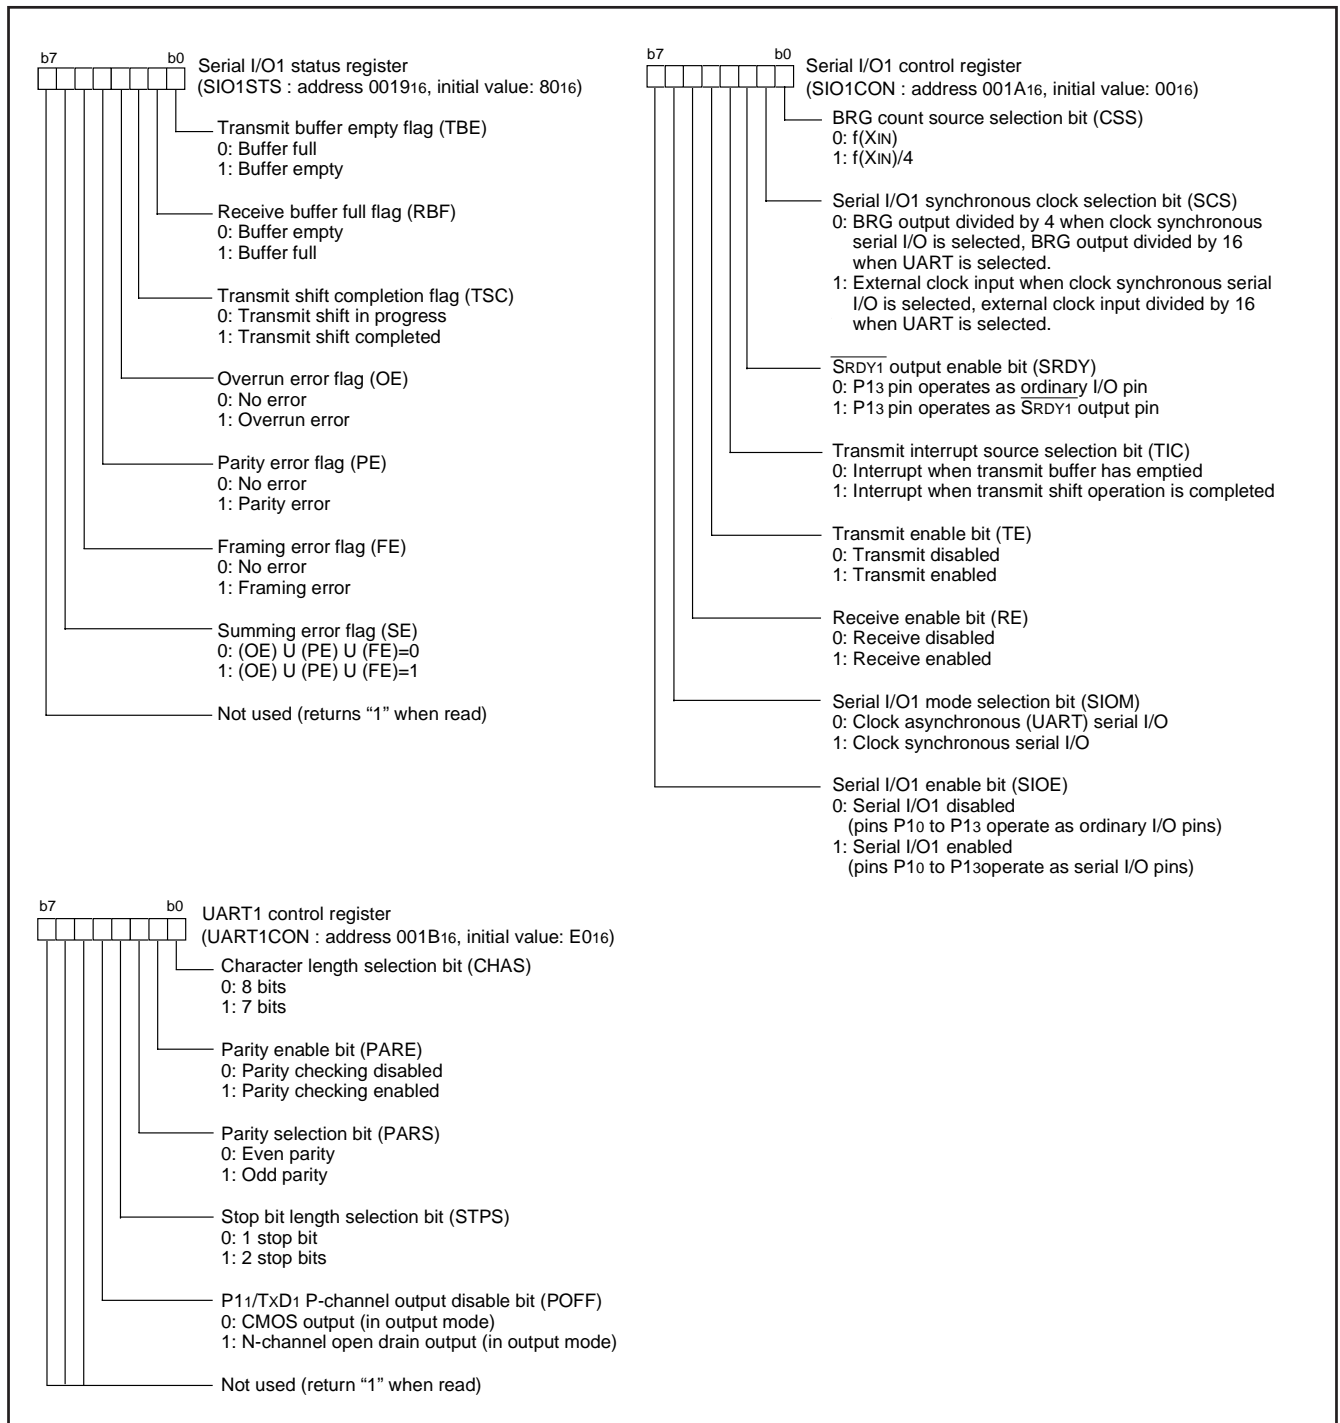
b7 b0 Serial I/O1 status register
(SIO1STS : address $0019_{16}$, initial value: $80_{16}$)

Transmit buffer empty flag (TBE)
0: Buffer full
1: Buffer empty

Receive buffer full flag (RBF)
0: Buffer empty
1: Buffer full

Transmit shift completion flag (TSC)
0: Transmit shift in progress
1: Transmit shift completed

Overrun error flag (OE)
0: No error
1: Overrun error

Parity error flag (PE)
0: No error
1: Parity error

Framing error flag (FE)
0: No error
1: Framing error

Summing error flag (SE)
0: (OE) U (PE) U (FE)=0
1: (OE) U (PE) U (FE)=1

Not used (returns "1" when read)

b7 b0 Serial I/O1 control register
(SIO1CON : address $001A_{16}$, initial value: $00_{16}$)

BRG count source selection bit (CSS)
0: f(XIN)
1: f(XIN)/4

Serial I/O1 synchronous clock selection bit (SCS)
0: BRG output divided by 4 when clock synchronous serial I/O is selected, BRG output divided by 16 when UART is selected.
1: External clock input when clock synchronous serial I/O is selected, external clock input divided by 16 when UART is selected.

$\overline{SRDY1}$ output enable bit (SRDY)
0: $P1_3$ pin operates as ordinary I/O pin
1: $P1_3$ pin operates as $\overline{SRDY1}$ output pin

Transmit interrupt source selection bit (TIC)
0: Interrupt when transmit buffer has emptied
1: Interrupt when transmit shift operation is completed

Transmit enable bit (TE)
0: Transmit disabled
1: Transmit enabled

Receive enable bit (RE)
0: Receive disabled
1: Receive enabled

Serial I/O1 mode selection bit (SIOM)
0: Clock asynchronous (UART) serial I/O
1: Clock synchronous serial I/O

Serial I/O1 enable bit (SIOE)
0: Serial I/O1 disabled
(pins $P1_0$ to $P1_3$ operate as ordinary I/O pins)
1: Serial I/O1 enabled
(pins $P1_0$ to $P1_3$operate as serial I/O pins)

b7 b0 UART1 control register
(UART1CON : address $001B_{16}$, initial value: $E0_{16}$)

Character length selection bit (CHAS)
0: 8 bits
1: 7 bits

Parity enable bit (PARE)
0: Parity checking disabled
1: Parity checking enabled

Parity selection bit (PARS)
0: Even parity
1: Odd parity

Stop bit length selection bit (STPS)
0: 1 stop bit
1: 2 stop bits

$P1_1$/$TxD_1$ P-channel output disable bit (POFF)
0: CMOS output (in output mode)
1: N-channel open drain output (in output mode)

Not used (return "1" when read)